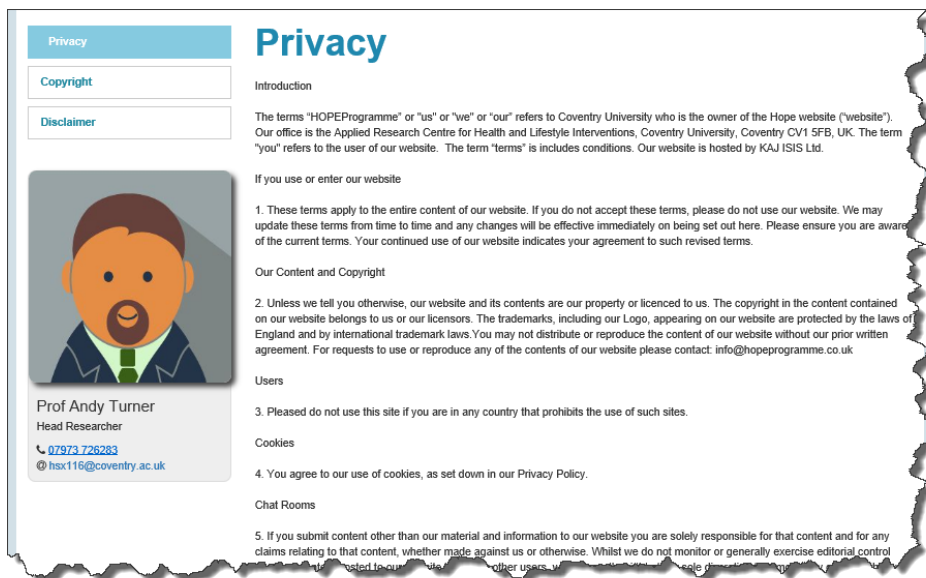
Privacy

Copyright

Disclaimer

Prof Andy Turner

Head Researcher

07973 726283

@ hsx116@coventry.ac.uk

Privacy

Introduction

The terms "HOPEProgramme" or "us" or "we" or "our" refers to Coventry University who is the owner of the Hope website ("website"). Our office is the Applied Research Centre for Health and Lifestyle Interventions, Coventry University, Coventry CV1 5FB, UK. The term "you" refers to the user of our website. The term "terms" is includes conditions. Our website is hosted by KAJ ISIS Ltd.

If you use or enter our website

1. These terms apply to the entire content of our website. If you do not accept these terms, please do not use our website. We may update these terms from time to time and any changes will be effective immediately on being set out here. Please ensure you are awar of the current terms. Your continued use of our website indicates your agreement to such revised terms.

Our Content and Copyright

2. Unless we tell you otherwise, our website and its contents are our property or licenced to us. The copyright in the content contained on our website belongs to us or our licensors. The trademarks, including our Logo, appearing on our website are protected by the laws of England and by international trademark laws.You may not distribute or reproduce the content of our website without our prior written agreement. For requests to use or reproduce any of the contents of our website please contact: info@hopeprogramme.co.uk

Users

3. Pleased do not use this site if you are in any country that prohibits the use of such sites.

Cookies

4. You agree to our use of cookies, as set down in our Privacy Policy.

Chat Rooms

5. If you submit content other than our material and information to our website you are solely responsible for that content and for any claims relating to that content, whether made against us or otherwise. Whilst we do not monitor or generally exercise editorial control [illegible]